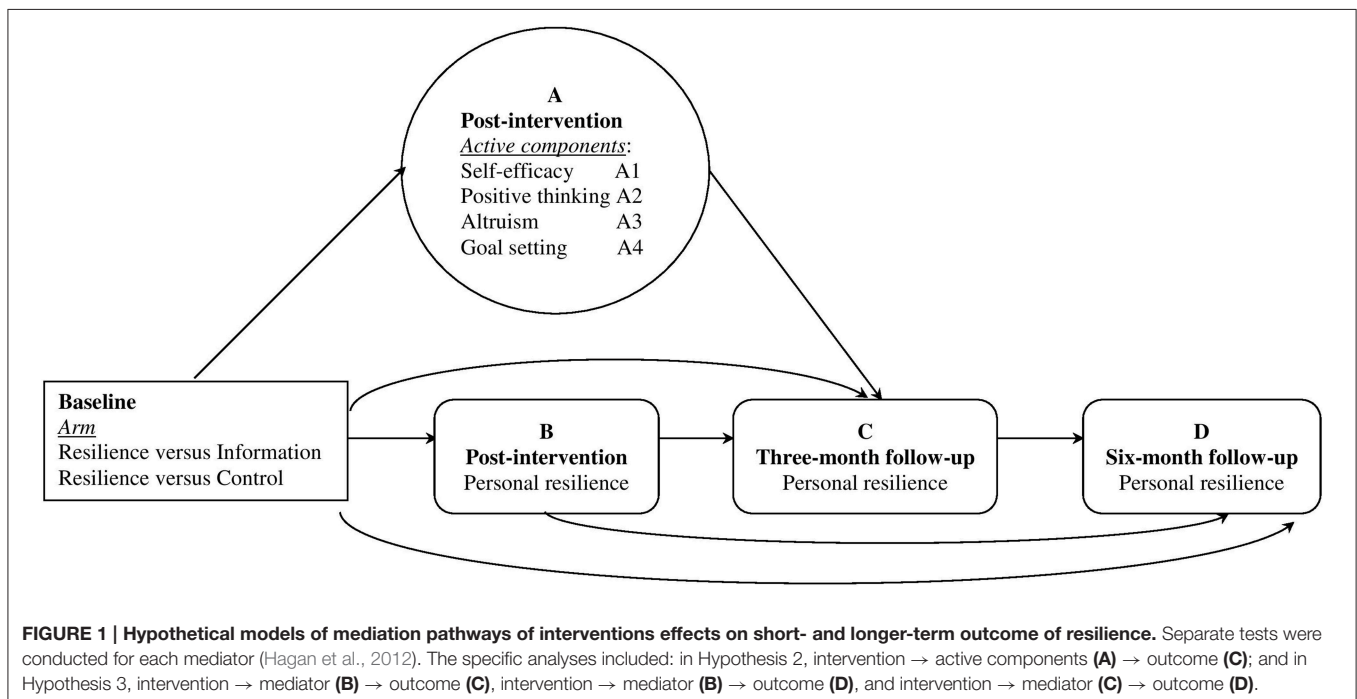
A
Post-intervention
Active components:
Self-efficacy A1
Positive thinking A2
Altruism A3
Goal setting A4

Baseline
Arm
Resilience versus Information
Resilience versus Control

B
Post-intervention
Personal resilience

C
Three-month follow-up
Personal resilience

D
Six-month follow-up
Personal resilience

FIGURE 1 | Hypothetical models of mediation pathways of interventions effects on short- and longer-term outcome of resilience. Separate tests were conducted for each mediator (Hagan et al., 2012). The specific analyses included: in Hypothesis 2, intervention → active components (A) → outcome (C); and in Hypothesis 3, intervention → mediator (B) → outcome (C), intervention → mediator (B) → outcome (D), and intervention → mediator (C) → outcome (D).